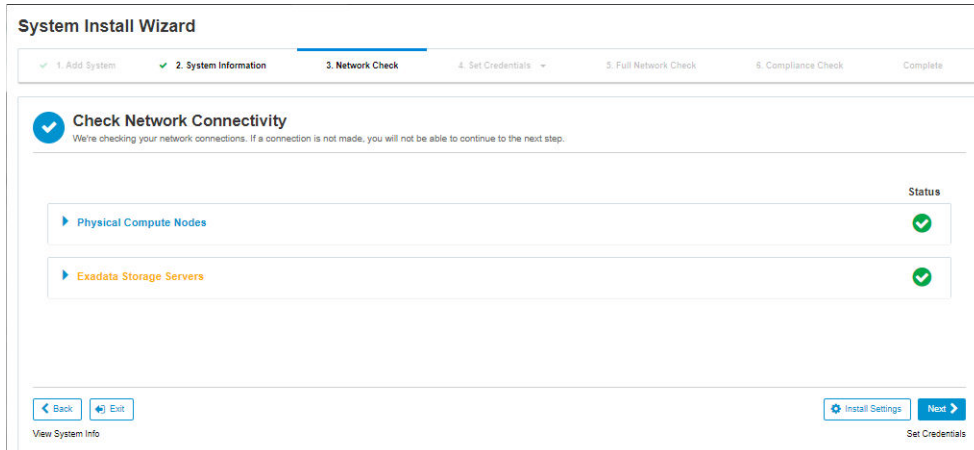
System Install Wizard

1. Add System
2. System Information
3. Network Check
4. Set Credentials
5. Full Network Check
6. Compliance Check
Complete

Check Network Connectivity
We're checking your network connections. If a connection is not made, you will not be able to continue to the next step.

Status

Physical Compute Nodes

Exadata Storage Servers

Back
Exit
View System Info

Install Settings
Next
Set Credentials